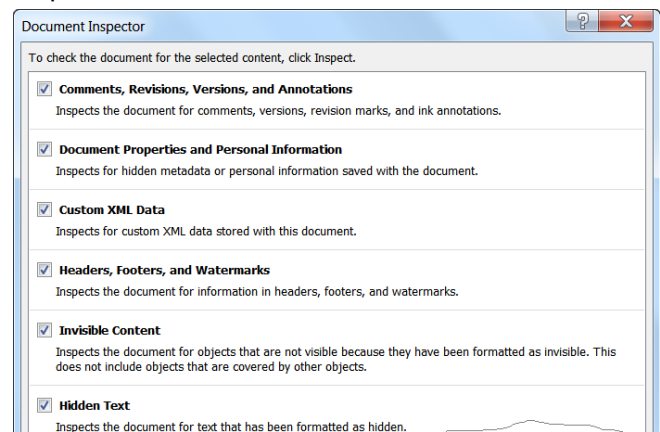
Document Inspector

?

X

To check the document for the selected content, click Inspect.

Comments, Revisions, Versions, and Annotations
Inspects the document for comments, versions, revision marks, and ink annotations.

Document Properties and Personal Information
Inspects for hidden metadata or personal information saved with the document.

Custom XML Data
Inspects for custom XML data stored with this document.

Headers, Footers, and Watermarks
Inspects the document for information in headers, footers, and watermarks.

Invisible Content
Inspects the document for objects that are not visible because they have been formatted as invisible. This does not include objects that are covered by other objects.

Hidden Text
Inspects the document for text that has been formatted as hidden.